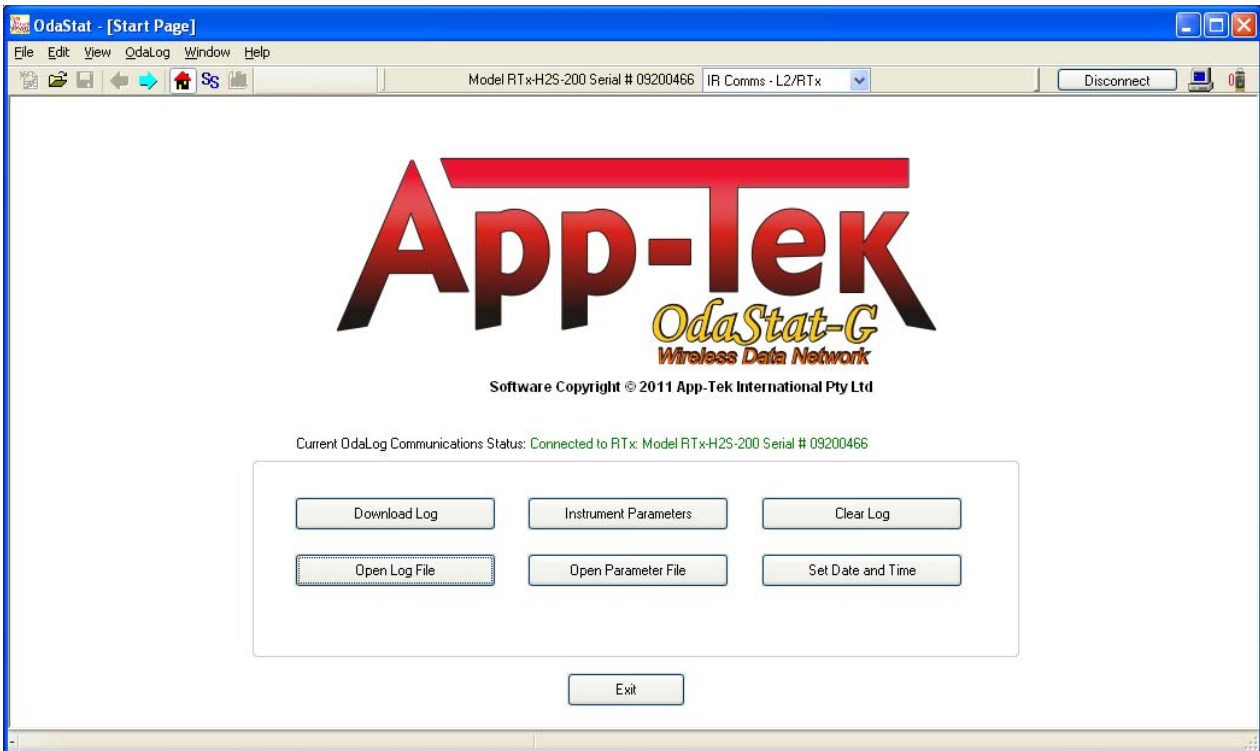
OdaStat - [Start Page]

File Edit View OdaLog Window Help

Model RTx-H2S-200 Serial # 09200466 IR Comms - L2/RTx

Disconnect

App-Tek

OdaStat-G

Wireless Data Network

Software Copyright © 2011 App-Tek International Pty Ltd

Current OdaLog Communications Status: Connected to RTx: Model RTx-H2S-200 Serial # 09200466

Download Log

Instrument Parameters

Clear Log

Open Log File

Open Parameter File

Set Date and Time

Exit